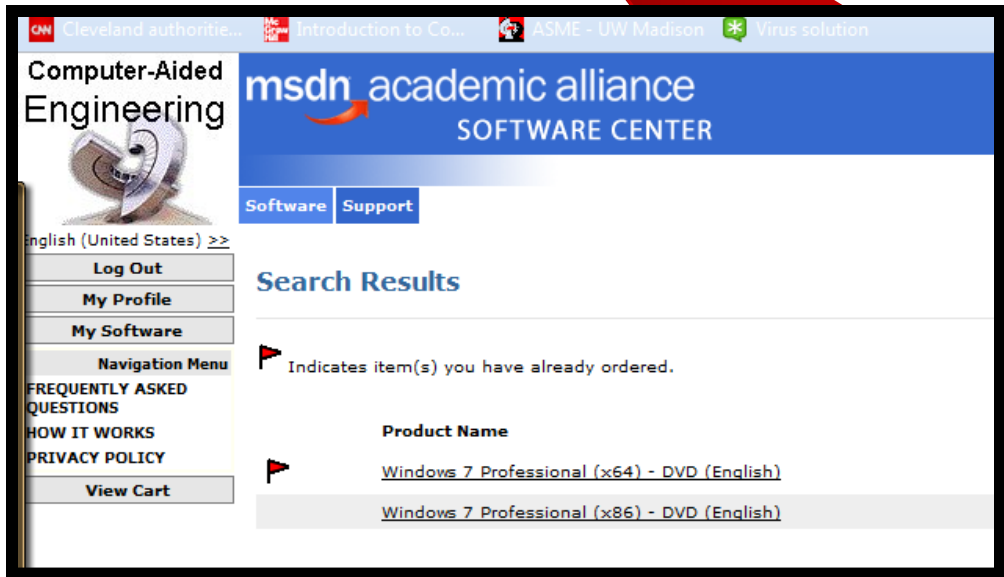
CNN Cleveland authoritie... Mc Graw Hill Introduction to Co... ASME - UW Madison Virus solution

Computer-Aided Engineering

msdn academic alliance
SOFTWARE CENTER

Software Support

nglish (United States) >>

Log Out
My Profile
My Software
Navigation Menu
FREQUENTLY ASKED QUESTIONS
HOW IT WORKS
PRIVACY POLICY
View Cart

Search Results

Indicates item(s) you have already ordered.

Product Name
Windows 7 Professional (x64) - DVD (English)
Windows 7 Professional (x86) - DVD (English)